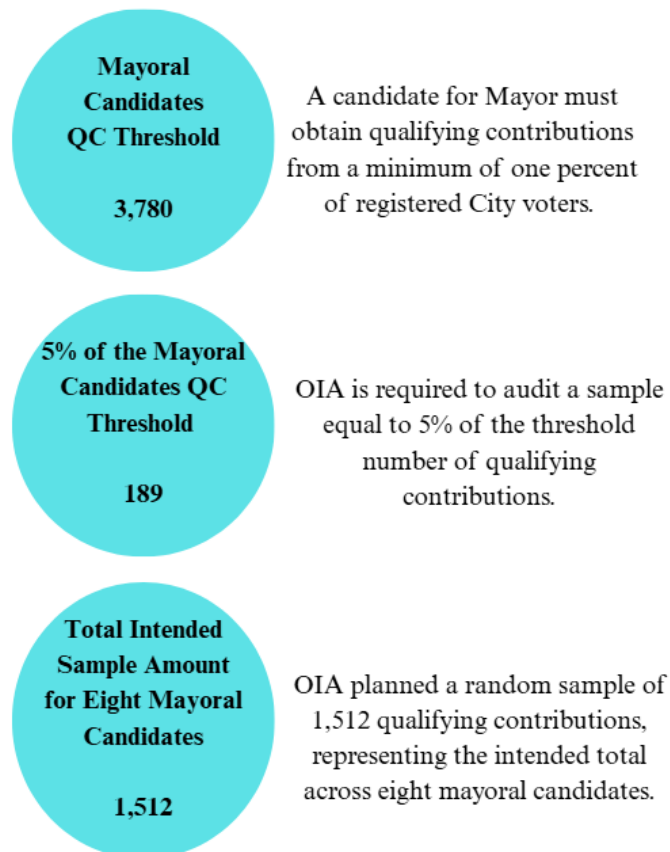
Mayoral Candidates QC Threshold

3,780

A candidate for Mayor must obtain qualifying contributions from a minimum of one percent of registered City voters.

5% of the Mayoral Candidates QC Threshold

189

OIA is required to audit a sample equal to 5% of the threshold number of qualifying contributions.

Total Intended Sample Amount for Eight Mayoral Candidates

1,512

OIA planned a random sample of 1,512 qualifying contributions, representing the intended total across eight mayoral candidates.